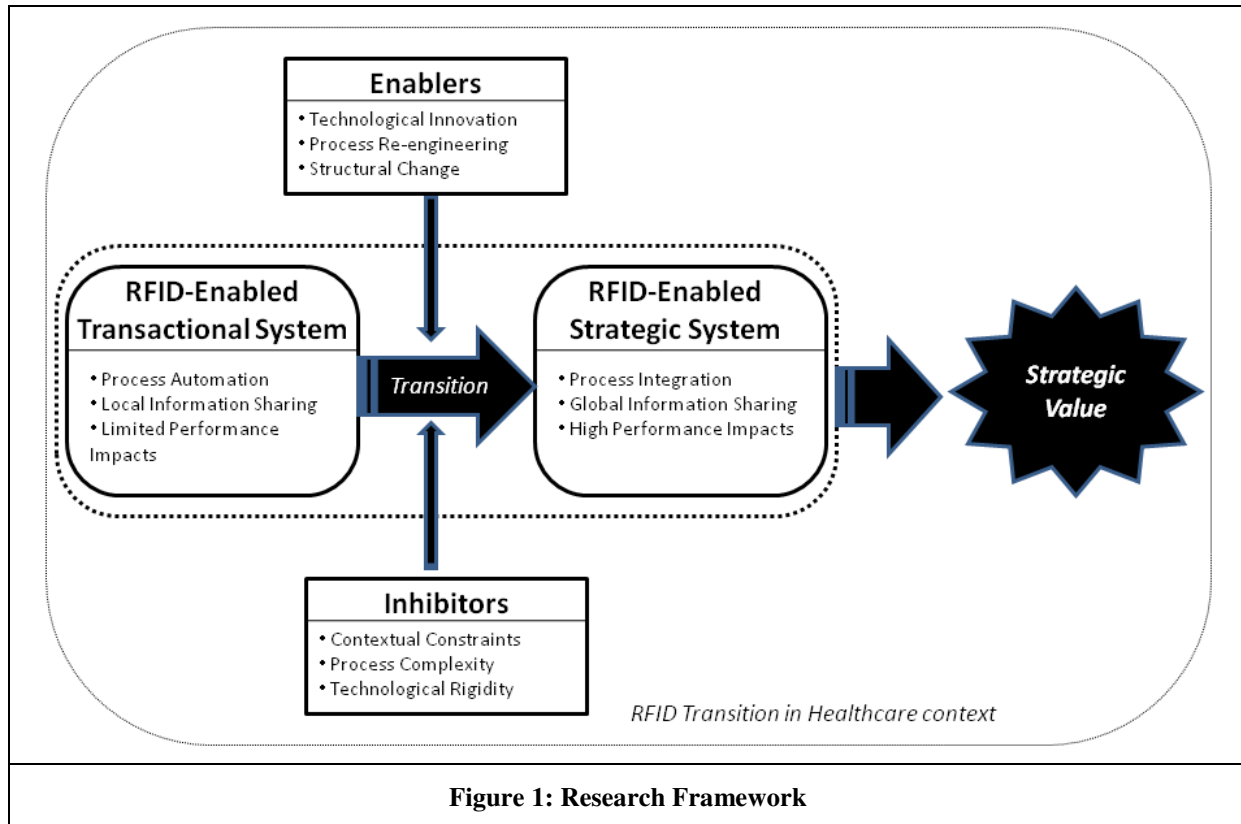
Enablers
• Technological Innovation
• Process Re-engineering
• Structural Change

RFID-Enabled Transactional System
• Process Automation
• Local Information Sharing
• Limited Performance Impacts

Transition

RFID-Enabled Strategic System
• Process Integration
• Global Information Sharing
• High Performance Impacts

Strategic Value

Inhibitors
• Contextual Constraints
• Process Complexity
• Technological Rigidity

RFID Transition in Healthcare context

Figure 1: Research Framework